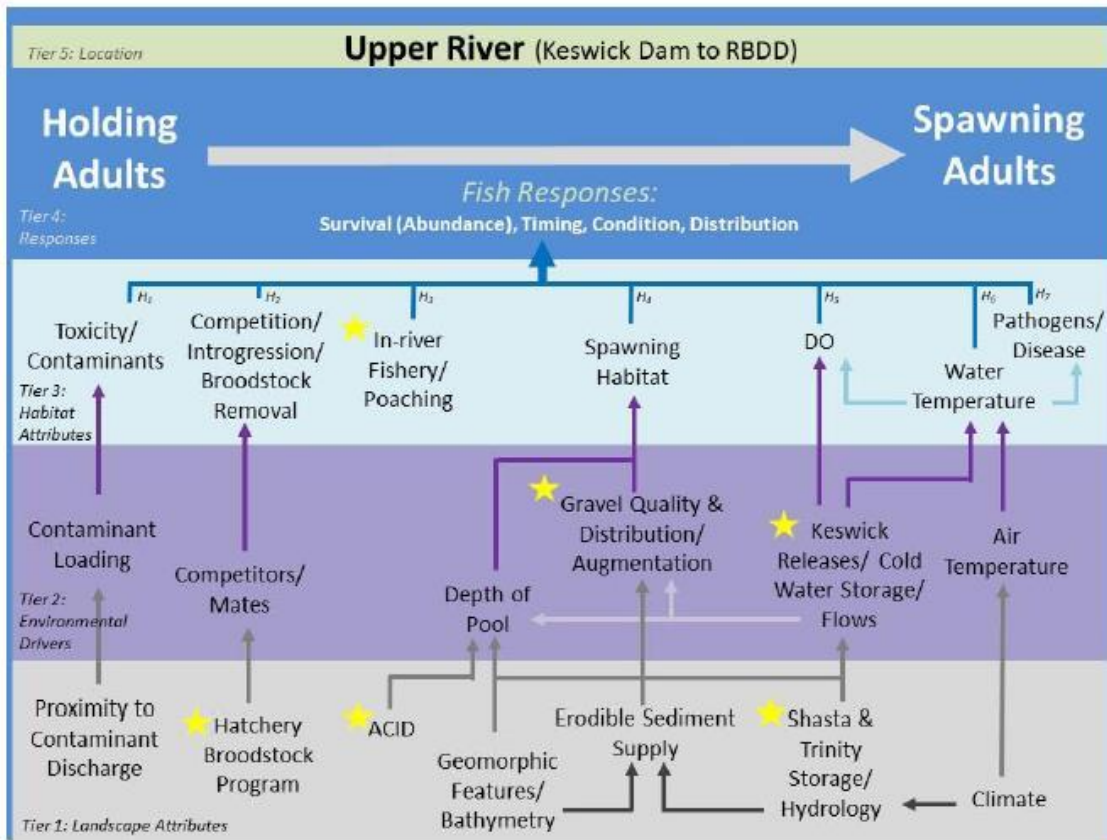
Tier 5: Location

Upper River (Keswick Dam to RBDD)

Holding Adults

Spawning Adults

Fish Responses:
Survival (Abundance), Timing, Condition, Distribution

Tier 4: Responses

$H_1$ $H_2$ $H_3$ $H_4$ $H_5$ $H_6$ $H_7$

Toxicity/ Contaminants

Competition/ Introgression/ Broodstock Removal

In-river Fishery/ Poaching

Spawning Habitat

DO

Pathogens/ Disease

Water Temperature

Tier 3: Habitat Attributes

Gravel Quality & Distribution/ Augmentation

Contaminant Loading

Keswick Releases/ Cold Water Storage/ Flows

Air Temperature

Competitors/ Mates

Depth of Pool

Tier 2: Environmental Drivers

Proximity to Contaminant Discharge

Hatchery Broodstock Program

ACID

Erodible Sediment Supply

Shasta & Trinity Storage/ Hydrology

Geomorphic Features/ Bathymetry

Climate

Tier 1: Landscape Attributes